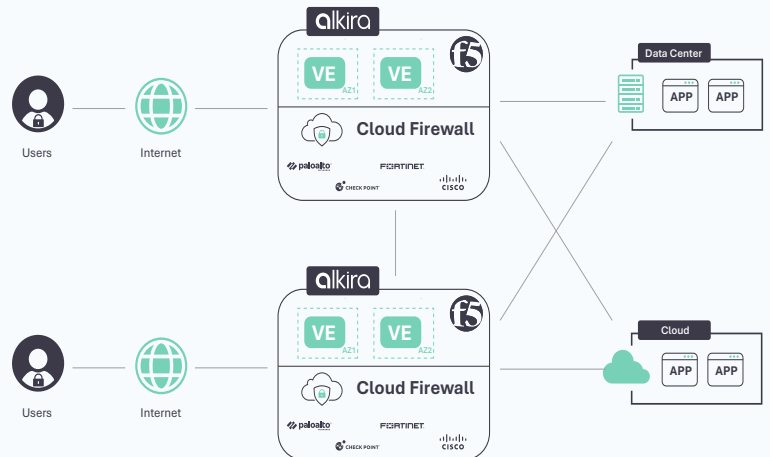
alkira

f5

VE AZ1

VE AZ2

Cloud Firewall

paloalto

FURTINET

CHECK POINT

CISCO

Users

Internet

Data Center

APP

APP

alkira

f5

VE AZ1

VE AZ2

Cloud Firewall

paloalto

FURTINET

CHECK POINT

CISCO

Users

Internet

Cloud

APP

APP